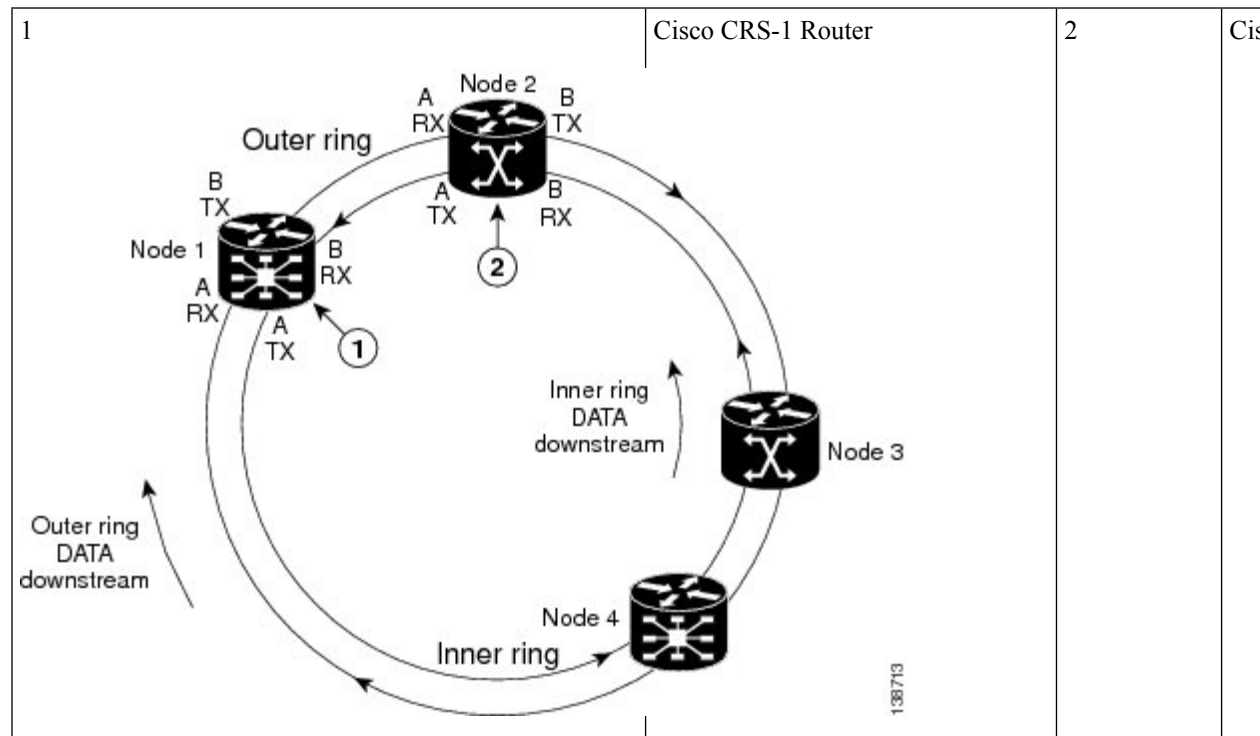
| 1 | Cisco CRS-1 Router | 2 | Cis |
|---|---|---|---|

Node 2
A
RX
B
TX
Outer ring
A
TX
B
RX
B
TX
Node 1
B
RX
A
RX
A
TX
2
1
Inner ring
DATA
downstream
Node 3
Outer ring
DATA
downstream
Node 4
Inner ring
138713